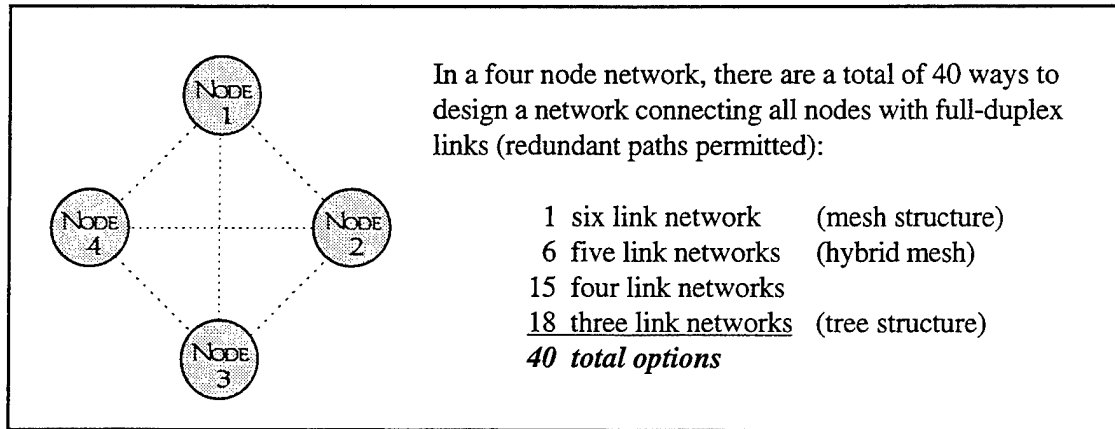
NODE 1

NODE 4

NODE 2

NODE 3

In a four node network, there are a total of 40 ways to design a network connecting all nodes with full-duplex links (redundant paths permitted):

1 six link network (mesh structure)
6 five link networks (hybrid mesh)
15 four link networks
18 three link networks (tree structure)
***40 total options***